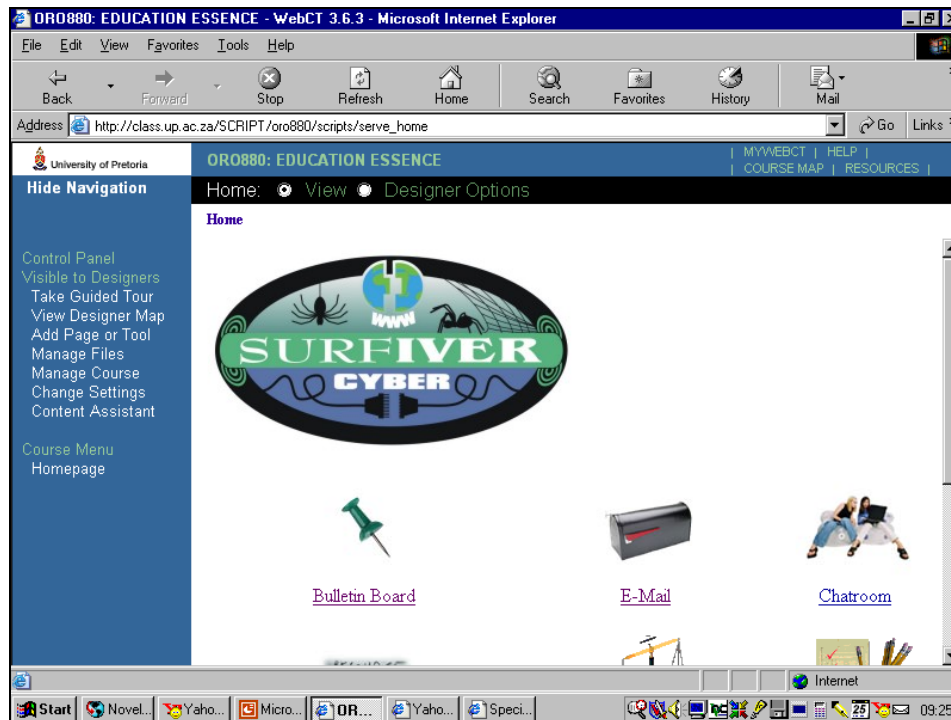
ORO880: EDUCATION ESSENCE - WebCT 3.6.3 - Microsoft Internet Explorer

File Edit View Favorites Tools Help

Back Forward Stop Refresh Home Search Favorites History Mail

Address http://class.up.ac.za/SCRIPT/oro880/scripts/serve_home Go Links

University of Pretoria

ORO880: EDUCATION ESSENCE

| MYWEBCT | HELP | COURSE MAP | RESOURCES |

Hide Navigation

Home: View Designer Options

Home

Control Panel
Visible to Designers
Take Guided Tour
View Designer Map
Add Page or Tool
Manage Files
Manage Course
Change Settings
Content Assistant

Course Menu
Homepage

WWW
SURFIVER
CYBER

Bulletin Board

E-Mail

Chatroom

Internet

Start Novel... Yaho... Micro... OR... Yaho... Speci... 25 09:25